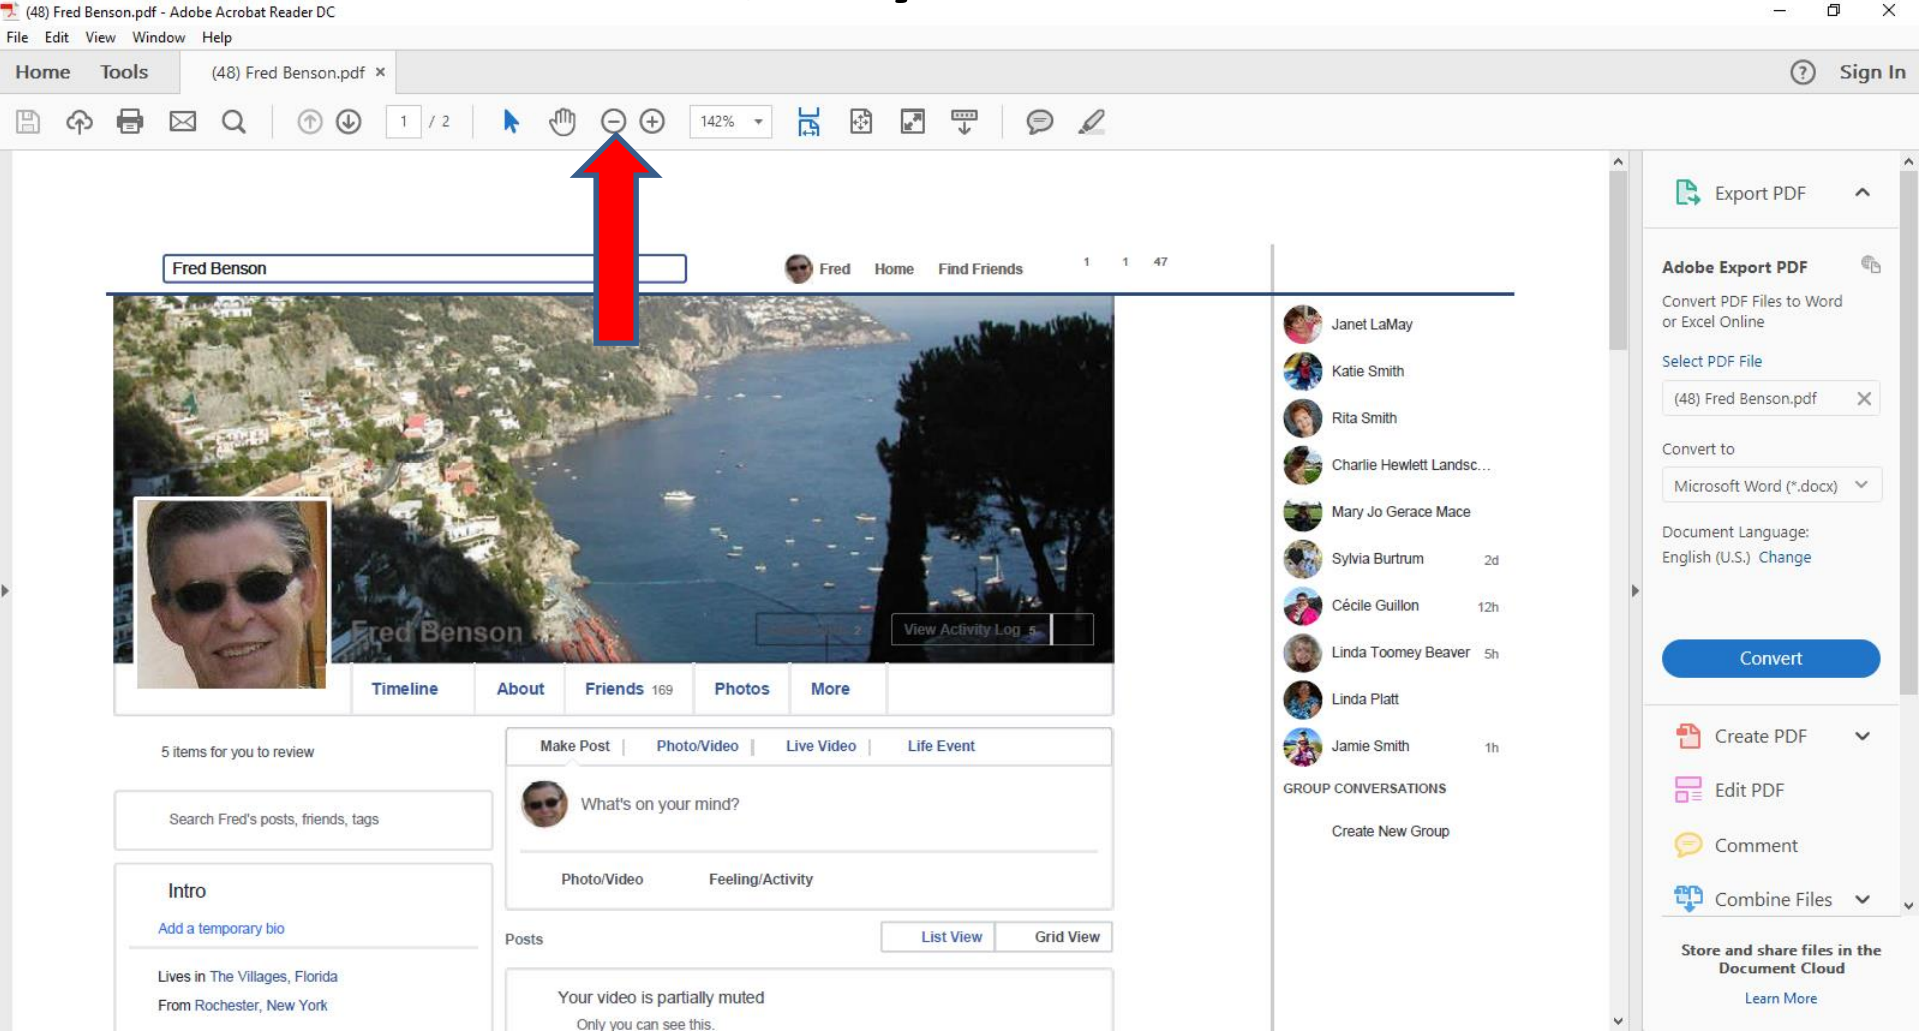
(48) Fred Benson.pdf - Adobe Acrobat Reader DC

File Edit View Window Help

Home Tools (48) Fred Benson.pdf ×

Sign In

1 / 2

142%

Fred Benson

Fred Home Find Friends 1 1 47

Fred Benson

View Activity Log 5

Timeline About Friends 169 Photos More

5 items for you to review

Search Fred's posts, friends, tags

Intro

Add a temporary bio

Lives in The Villages, Florida

From Rochester, New York

Make Post | Photo/Video | Live Video | Life Event

What's on your mind?

Photo/Video Feeling/Activity

Posts

List View Grid View

Your video is partially muted

Only you can see this.

Janet LaMay

Katie Smith

Rita Smith

Charlie Hewlett Landsc...

Mary Jo Gerace Mace

Sylvia Burtrum 2d

Cécile Guillon 12h

Linda Toomey Beaver 5h

Linda Platt

Jamie Smith 1h

GROUP CONVERSATIONS

Create New Group

Export PDF

Adobe Export PDF

Convert PDF Files to Word or Excel Online

Select PDF File

(48) Fred Benson.pdf

Convert to

Microsoft Word (*.docx)

Document Language:

English (U.S.) Change

Convert

Create PDF

Edit PDF

Comment

Combine Files

Store and share files in the Document Cloud

Learn More